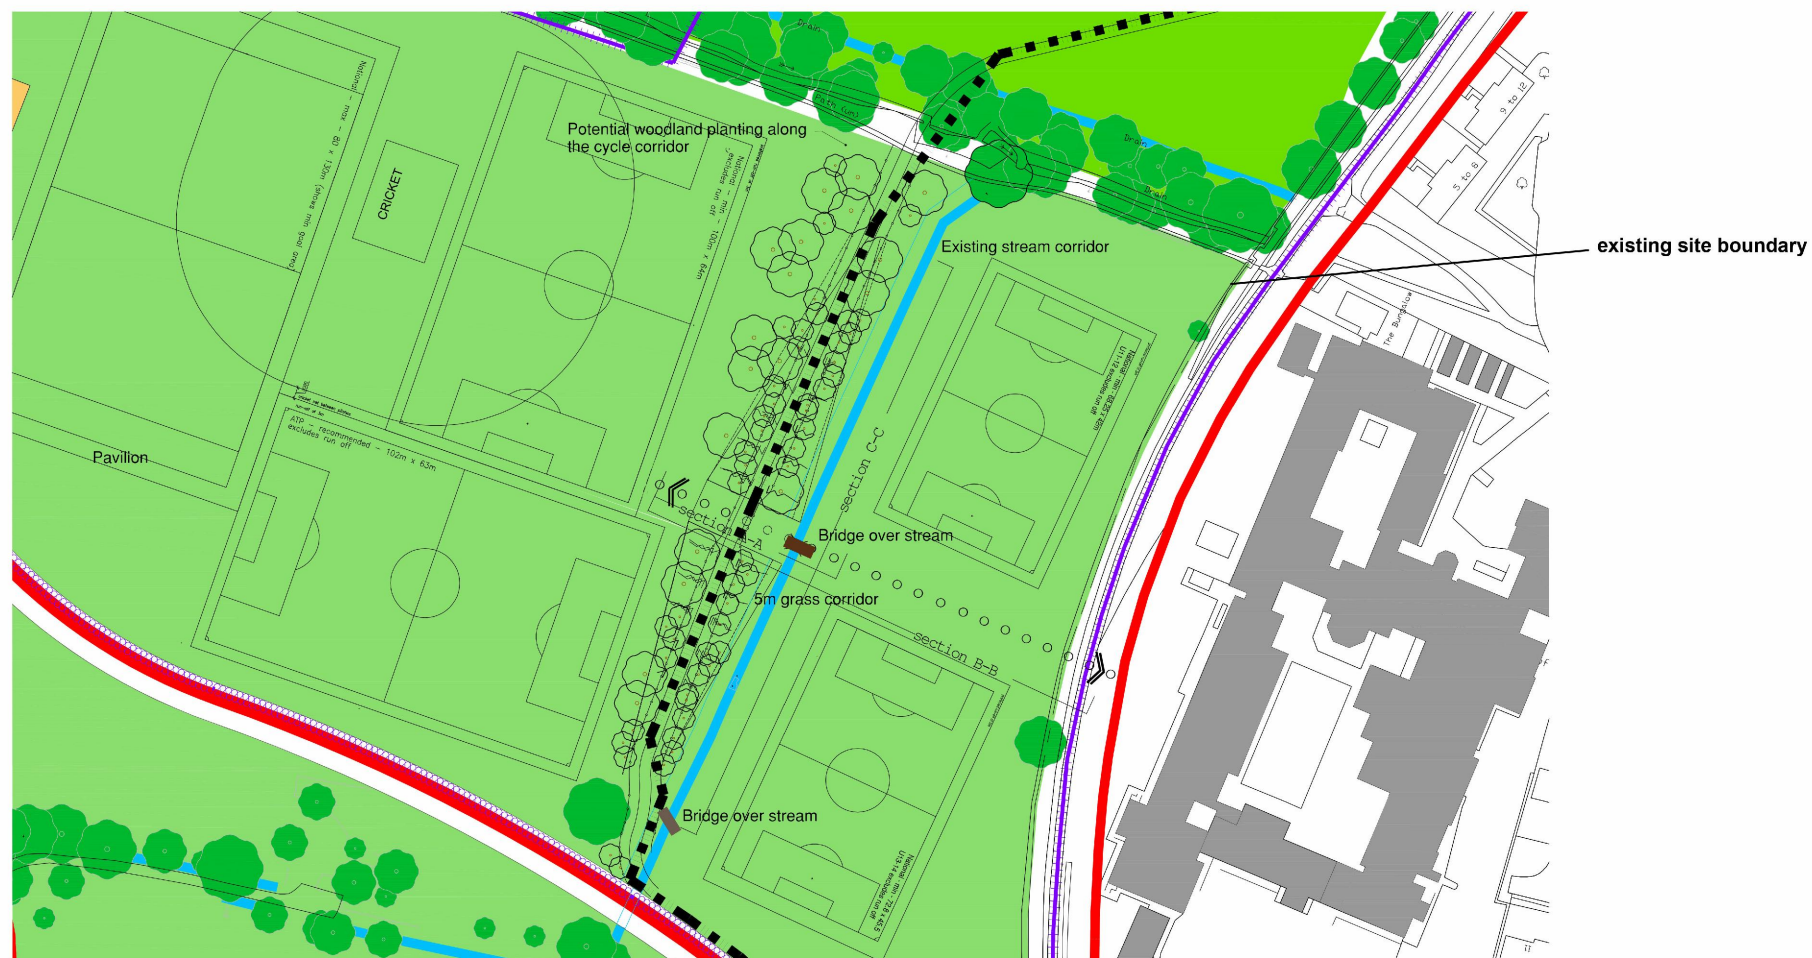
Potential woodland planting along the cycle corridor

CRICKET

Existing stream corridor

existing site boundary

Pavilion

Section A-A

Section C-C

Bridge over stream

5m grass corridor

Section B-B

Bridge over stream

FTP - recommended - 102m x 63m excludes run off

Drain

Drain

Drain

5 to 8

9 to 12

The Bungalow